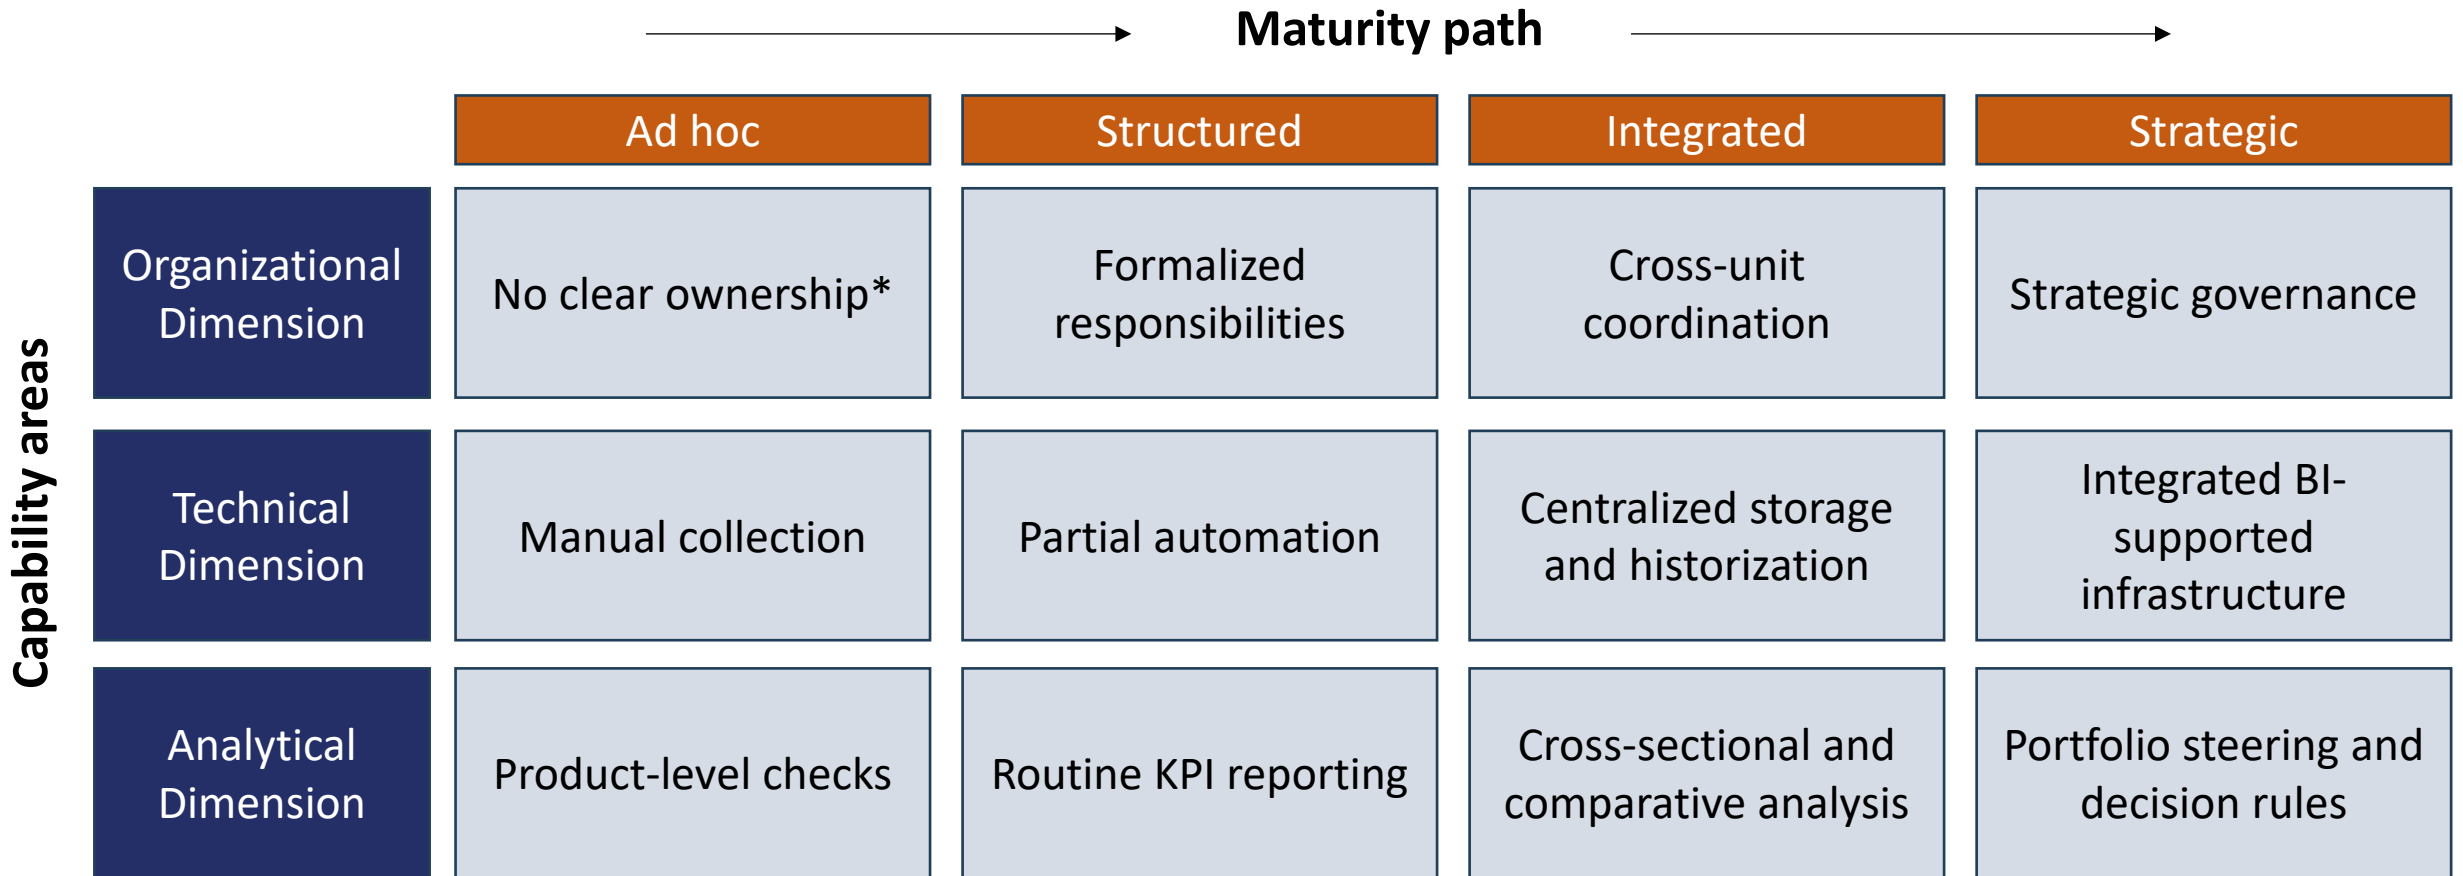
Maturity path

Capability areas

| | Ad hoc | Structured | Integrated | Strategic |
|---|---|---|---|---|
| Organizational Dimension | No clear ownership* | Formalized responsibilities | Cross-unit coordination | Strategic governance |
| Technical Dimension | Manual collection | Partial automation | Centralized storage and historization | Integrated BI-supported infrastructure |
| Analytical Dimension | Product-level checks | Routine KPI reporting | Cross-sectional and comparative analysis | Portfolio steering and decision rules |